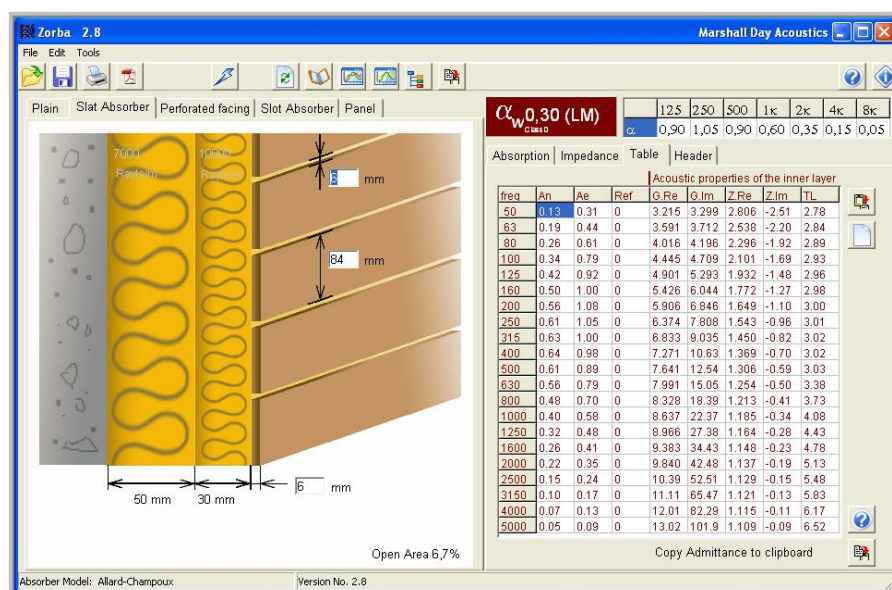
Zorba 2.8

Marshall Day Acoustics

File Edit Tools

Plain | Slat Absorber | Perforated facing | Slot Absorber | Panel

7000 Rayls/m

1000 Rayls/m

6 mm

84 mm

50 mm 30 mm

6 mm

Open Area 6,7%

$\alpha_w$ 0,30 (LM)
Class D

| | 125 | 250 | 500 | 1K | 2K | 4K | 8K |
|---|---|---|---|---|---|---|---|
| α | 0,90 | 1,05 | 0,90 | 0,60 | 0,35 | 0,15 | 0,05 |

Absorption | Impedance | Table | Header

Acoustic properties of the inner layer

| freq | An | Ae | Ref | G.Re | G.Im | Z.Re | Z.Im | TL |
|---|---|---|---|---|---|---|---|---|
| 50 | 0.13 | 0.31 | 0 | 3.215 | 3.299 | 2.806 | -2.51 | 2.78 |
| 63 | 0.19 | 0.44 | 0 | 3.591 | 3.712 | 2.538 | -2.20 | 2.84 |
| 80 | 0.26 | 0.61 | 0 | 4.016 | 4.196 | 2.296 | -1.92 | 2.89 |
| 100 | 0.34 | 0.79 | 0 | 4.445 | 4.709 | 2.101 | -1.69 | 2.93 |
| 125 | 0.42 | 0.92 | 0 | 4.901 | 5.293 | 1.932 | -1.48 | 2.96 |
| 160 | 0.50 | 1.00 | 0 | 5.426 | 6.044 | 1.772 | -1.27 | 2.98 |
| 200 | 0.56 | 1.08 | 0 | 5.906 | 6.846 | 1.649 | -1.10 | 3.00 |
| 250 | 0.61 | 1.05 | 0 | 6.374 | 7.808 | 1.543 | -0.96 | 3.01 |
| 315 | 0.63 | 1.00 | 0 | 6.833 | 9.035 | 1.450 | -0.82 | 3.02 |
| 400 | 0.64 | 0.98 | 0 | 7.271 | 10.63 | 1.369 | -0.70 | 3.02 |
| 500 | 0.61 | 0.89 | 0 | 7.641 | 12.54 | 1.306 | -0.59 | 3.03 |
| 630 | 0.56 | 0.79 | 0 | 7.991 | 15.05 | 1.254 | -0.50 | 3.38 |
| 800 | 0.48 | 0.70 | 0 | 8.328 | 18.39 | 1.213 | -0.41 | 3.73 |
| 1000 | 0.40 | 0.58 | 0 | 8.637 | 22.37 | 1.185 | -0.34 | 4.08 |
| 1250 | 0.32 | 0.48 | 0 | 8.966 | 27.38 | 1.164 | -0.28 | 4.43 |
| 1600 | 0.26 | 0.41 | 0 | 9.383 | 34.43 | 1.148 | -0.23 | 4.78 |
| 2000 | 0.22 | 0.35 | 0 | 9.840 | 42.48 | 1.137 | -0.19 | 5.13 |
| 2500 | 0.15 | 0.24 | 0 | 10.39 | 52.51 | 1.129 | -0.15 | 5.48 |
| 3150 | 0.10 | 0.17 | 0 | 11.11 | 65.47 | 1.121 | -0.13 | 5.83 |
| 4000 | 0.07 | 0.13 | 0 | 12.01 | 82.29 | 1.115 | -0.11 | 6.17 |
| 5000 | 0.05 | 0.09 | 0 | 13.02 | 101.9 | 1.109 | -0.09 | 6.52 |

Copy Admittance to clipboard

Absorber Model: Allard-Champoux

Version No. 2.8